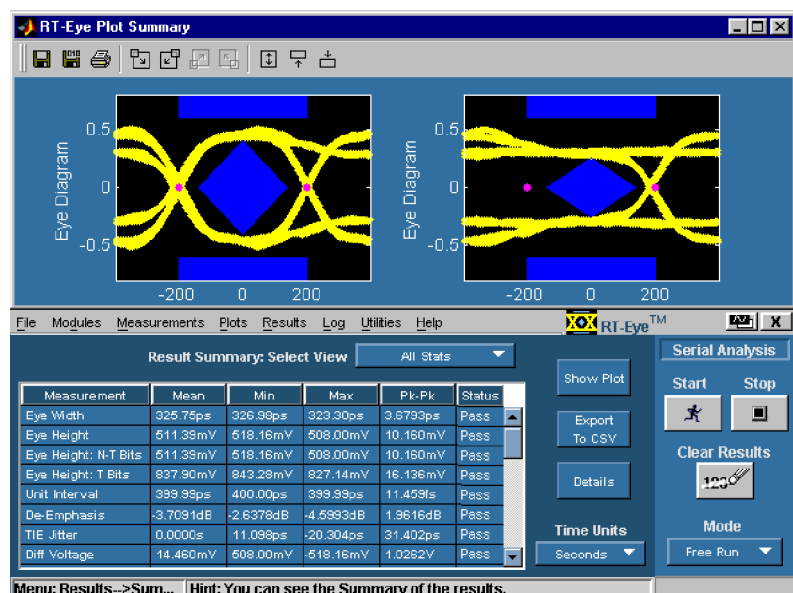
RT-Eye Plot Summary

0.5
0
-0.5
Eye Diagram
-200 0 200

0.5
0
-0.5
Eye Diagram
-200 0 200

File Modules Measurements Plots Results Log Utilities Help

RT-Eye™

Result Summary: Select View All Stats

| Measurement | Mean | Min | Max | Pk-Pk | Status |
|---|---|---|---|---|---|
| Eye Width | 325.75ps | 326.98ps | 323.30ps | 3.6793ps | Pass |
| Eye Height | 511.39mV | 518.16mV | 508.00mV | 10.160mV | Pass |
| Eye Height: N-T Bits | 511.39mV | 518.16mV | 508.00mV | 10.160mV | Pass |
| Eye Height: T Bits | 837.90mV | 843.28mV | 827.14mV | 16.136mV | Pass |
| Unit Interval | 399.99ps | 400.00ps | 399.99ps | 11.459fs | Pass |
| De-Emphasis | -3.7091dB | -2.6378dB | -4.5993dB | 1.9616dB | Pass |
| TIE Jitter | 0.0000s | 11.098ps | -20.304ps | 31.402ps | Pass |
| Diff Voltage | 14.460mV | 508.00mV | -518.16mV | 1.0262V | Pass |

Show Plot

Export To CSV

Details

Time Units

Seconds

Serial Analysis

Start

Stop

Clear Results

123

Mode

Free Run

Menu: Results-->Sum... Hint: You can see the Summary of the results.